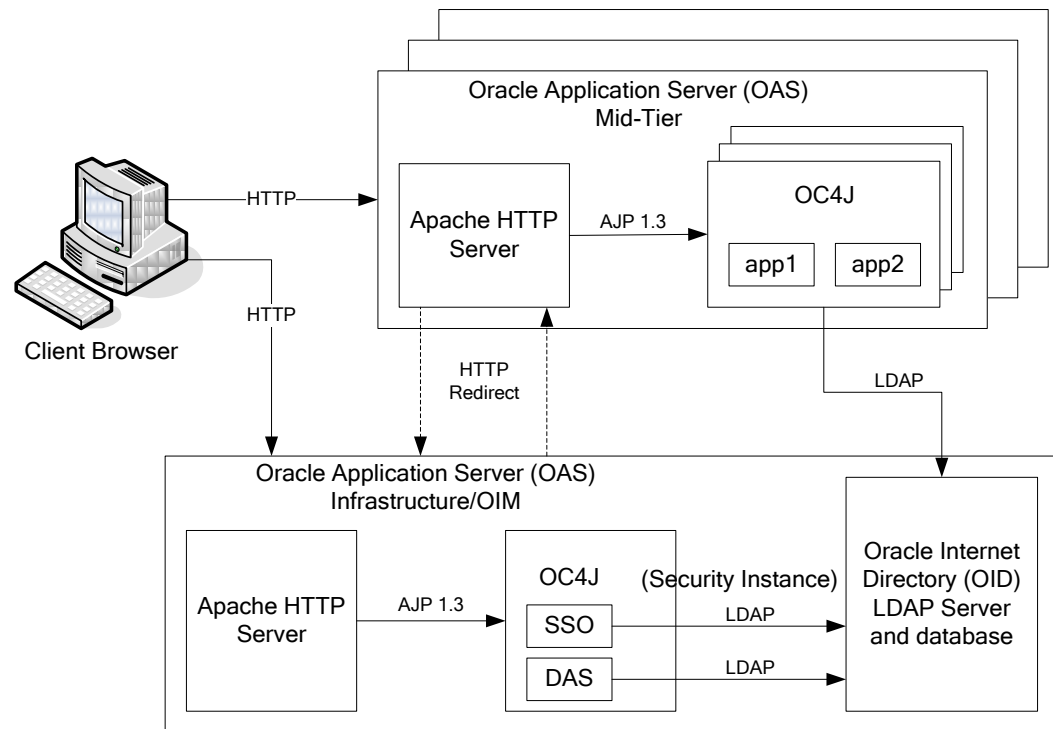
Oracle Application Server (OAS)
Mid-Tier

HTTP

Apache HTTP Server

AJP 1.3

OC4J

app1

app2

HTTP

Client Browser

HTTP
Redirect

LDAP

Oracle Application Server (OAS)
Infrastructure/OIM

Apache HTTP Server

AJP 1.3

OC4J

(Security Instance)

SSO

LDAP

DAS

LDAP

Oracle Internet Directory (OID) LDAP Server and database